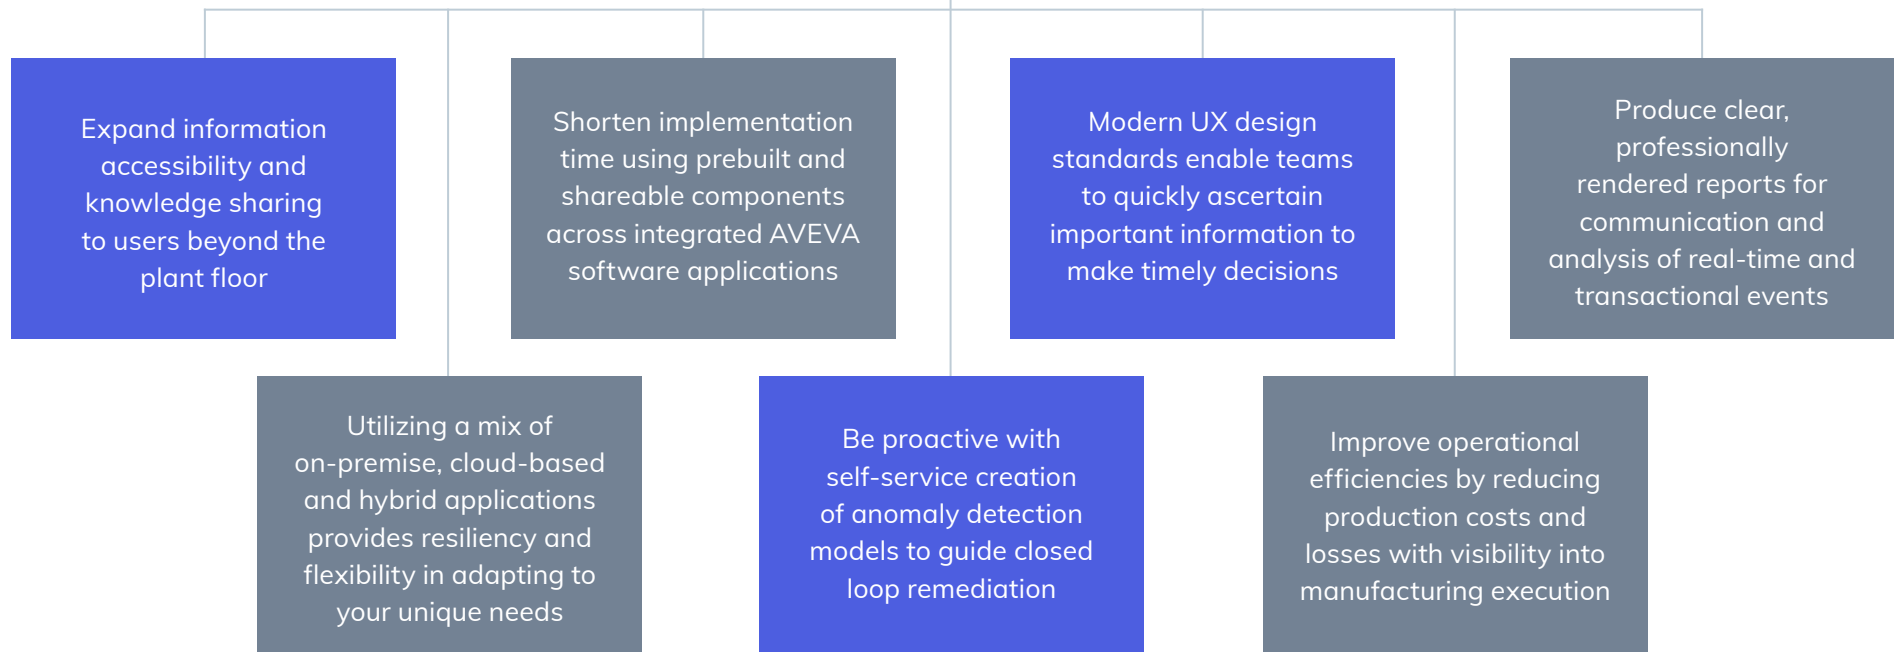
Expand information accessibility and knowledge sharing to users beyond the plant floor

Shorten implementation time using prebuilt and shareable components across integrated AVEVA software applications

Modern UX design standards enable teams to quickly ascertain important information to make timely decisions

Produce clear, professionally rendered reports for communication and analysis of real-time and transactional events

Utilizing a mix of on-premise, cloud-based and hybrid applications provides resiliency and flexibility in adapting to your unique needs

Be proactive with self-service creation of anomaly detection models to guide closed loop remediation

Improve operational efficiencies by reducing production costs and losses with visibility into manufacturing execution